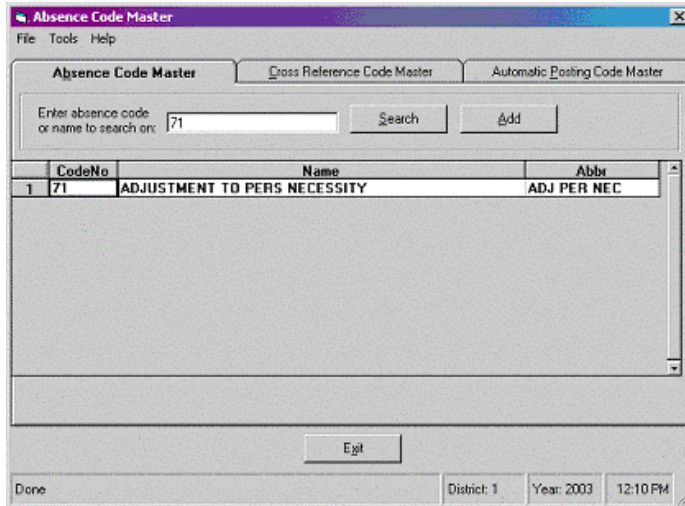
Absence Code Master

File Tools Help

Absence Code Master | Cross Reference Code Master | Automatic Posting Code Master

Enter absence code or name to search on: 71

Search

Add

|  | CodeNo | Name | Abbr |
|---|---|---|---|
| 1 | 71 | ADJUSTMENT TO PERS NECESSITY | ADJ PER NEC |

Exit

Done | District: 1 | Year: 2003 | 12:10 PM